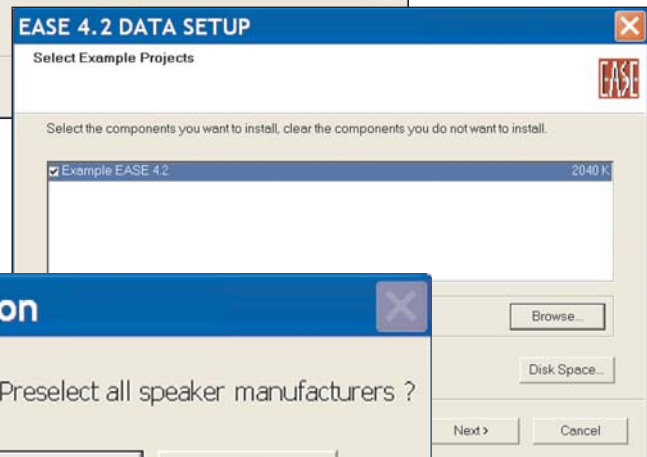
EASE 4.2 DATA SETUP
Select Example Projects
EASE

Select the components you want to install, clear the components you do not want to install.

Example EASE 4.2 2040 K

Browse...

Disk Space...

Next >
Cancel

on

Preselect all speaker manufacturers ?